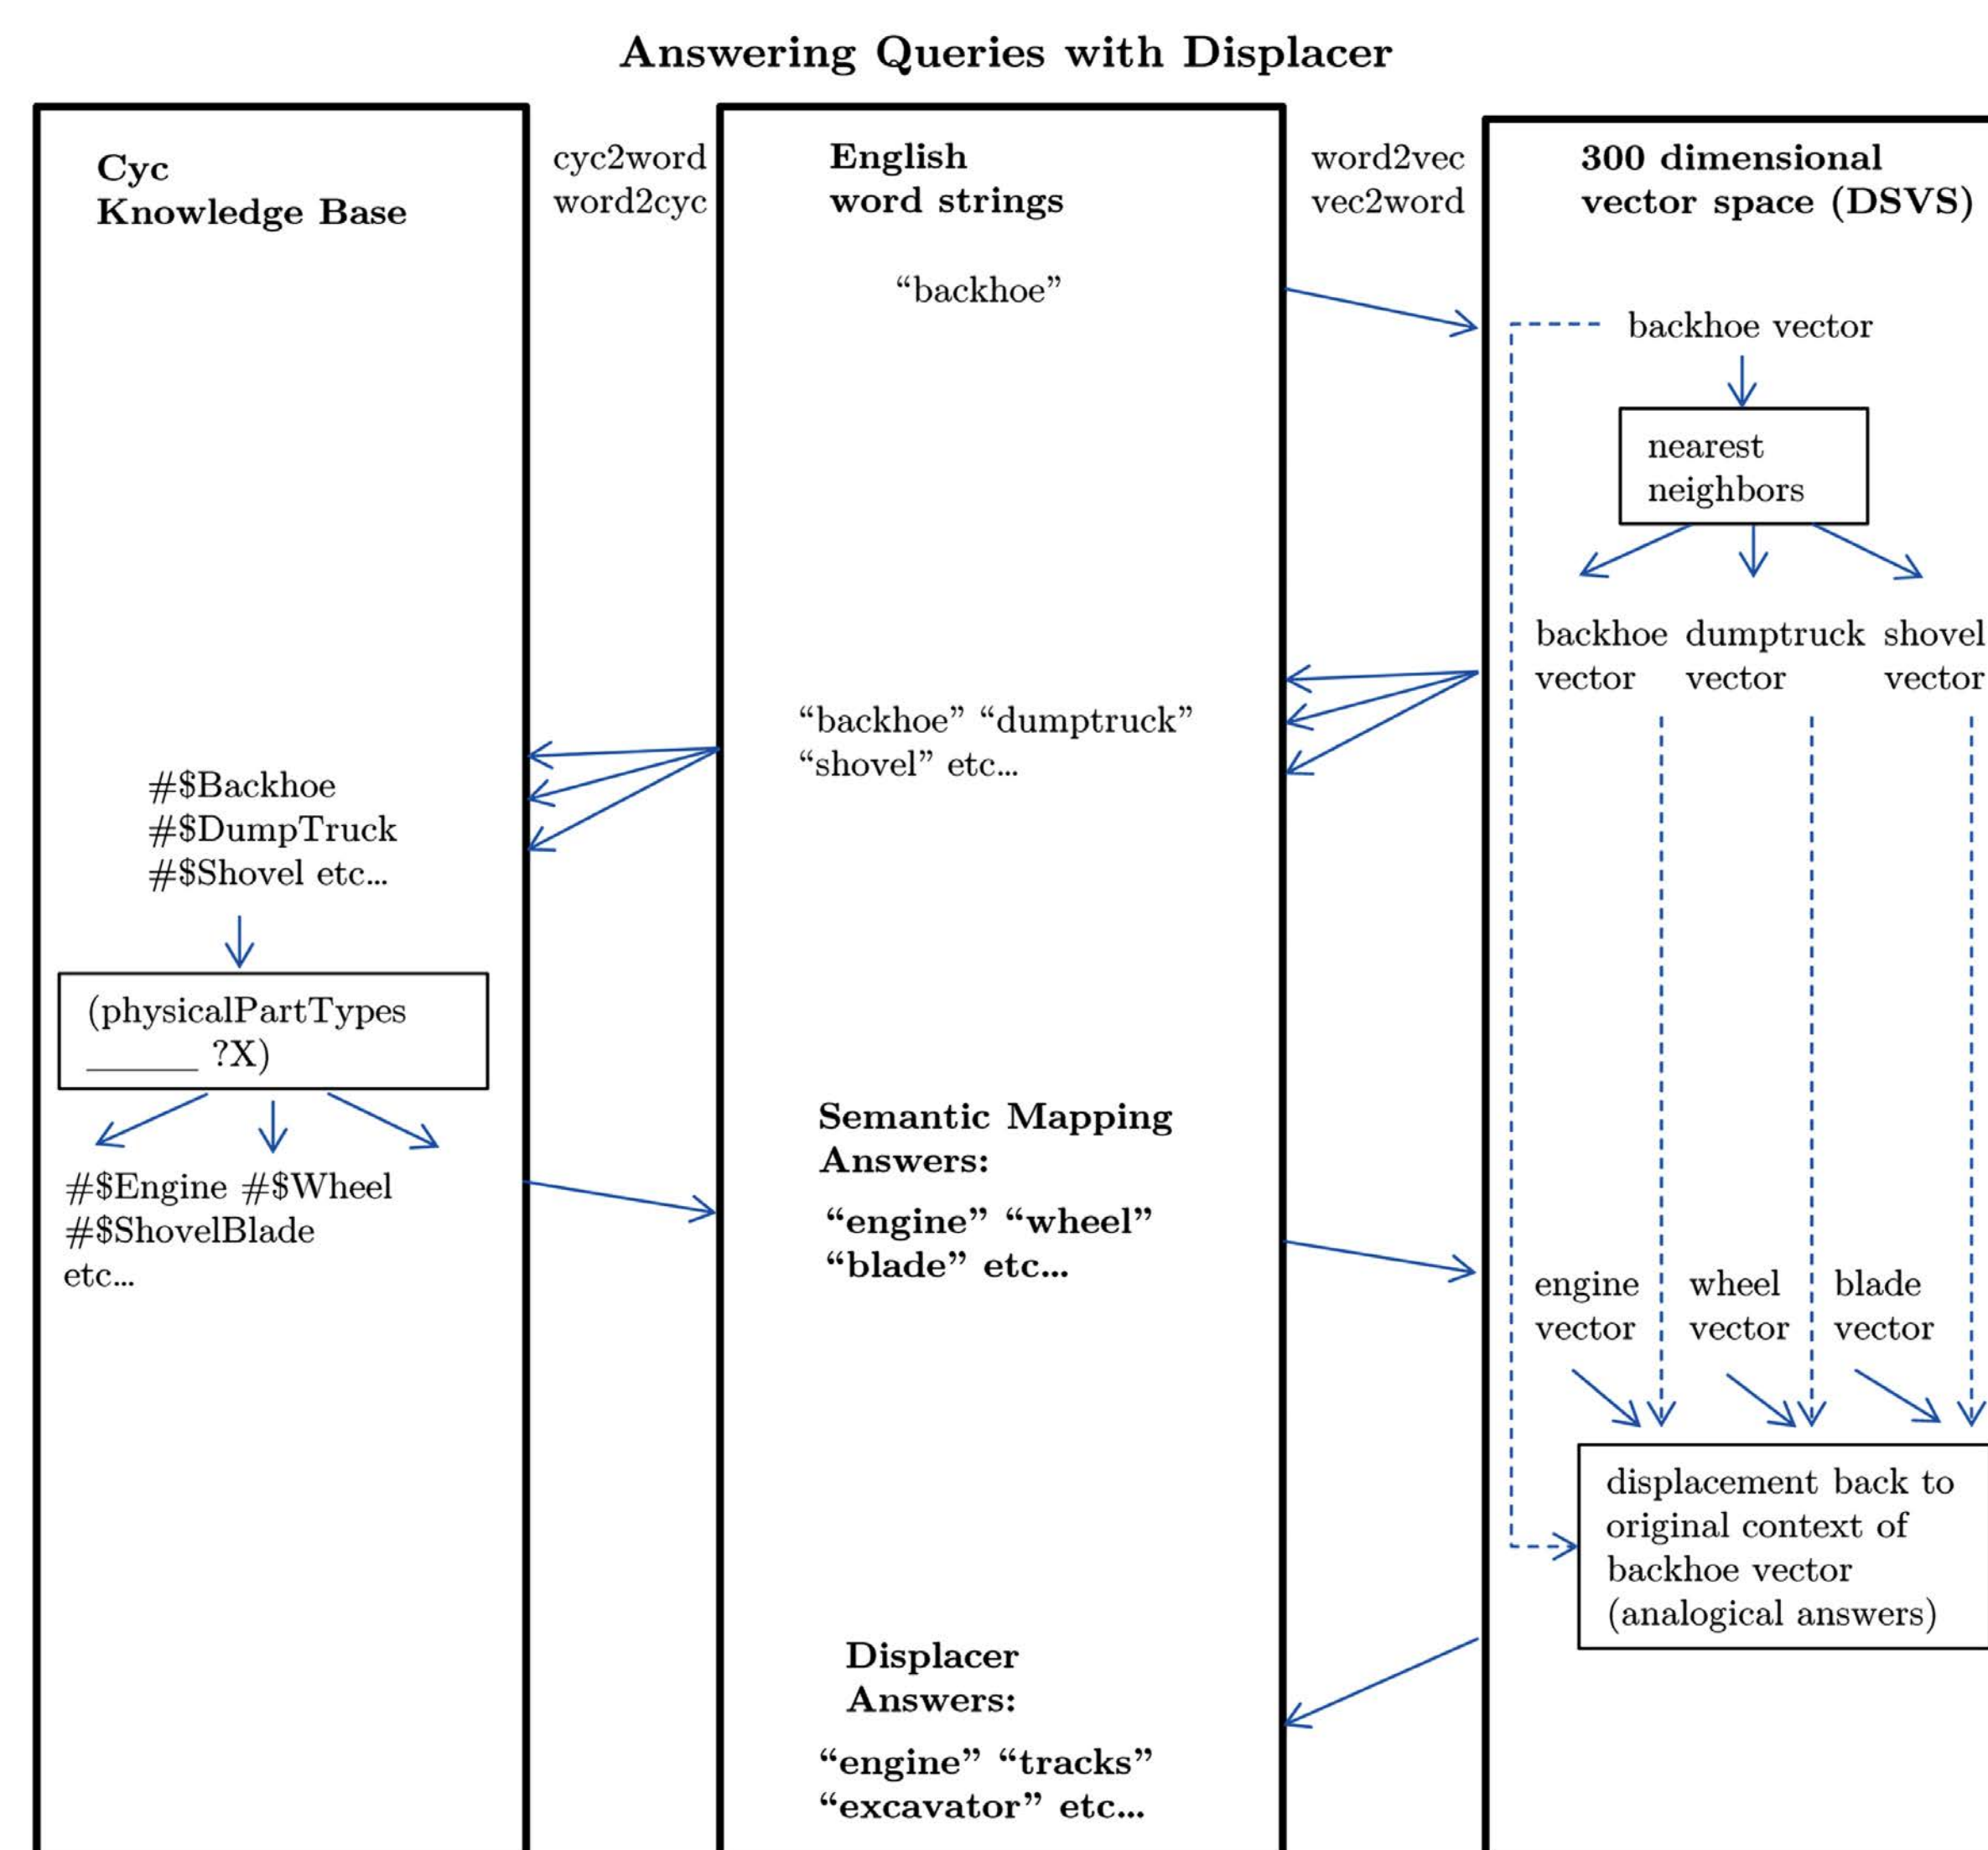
**Answering Queries with Displacer**

**Cyc Knowledge Base**

cyc2word
word2cyc

**English word strings**

word2vec
vec2word

**300 dimensional vector space (DSVS)**

“backhoe”

backhoe vector

nearest neighbors

backhoe vector

dumptruck vector

shovel vector

“backhoe” “dumptruck” “shovel” etc...

#$Backhoe
#$DumpTruck
#$Shovel etc...

(physicalPartTypes ______ ?X)

#$Engine #$Wheel
#$ShovelBlade
etc...

**Semantic Mapping Answers:**

**“engine” “wheel” “blade” etc...**

engine vector

wheel vector

blade vector

displacement back to original context of backhoe vector (analogical answers)

**Displacer Answers:**

**“engine” “tracks” “excavator” etc...**